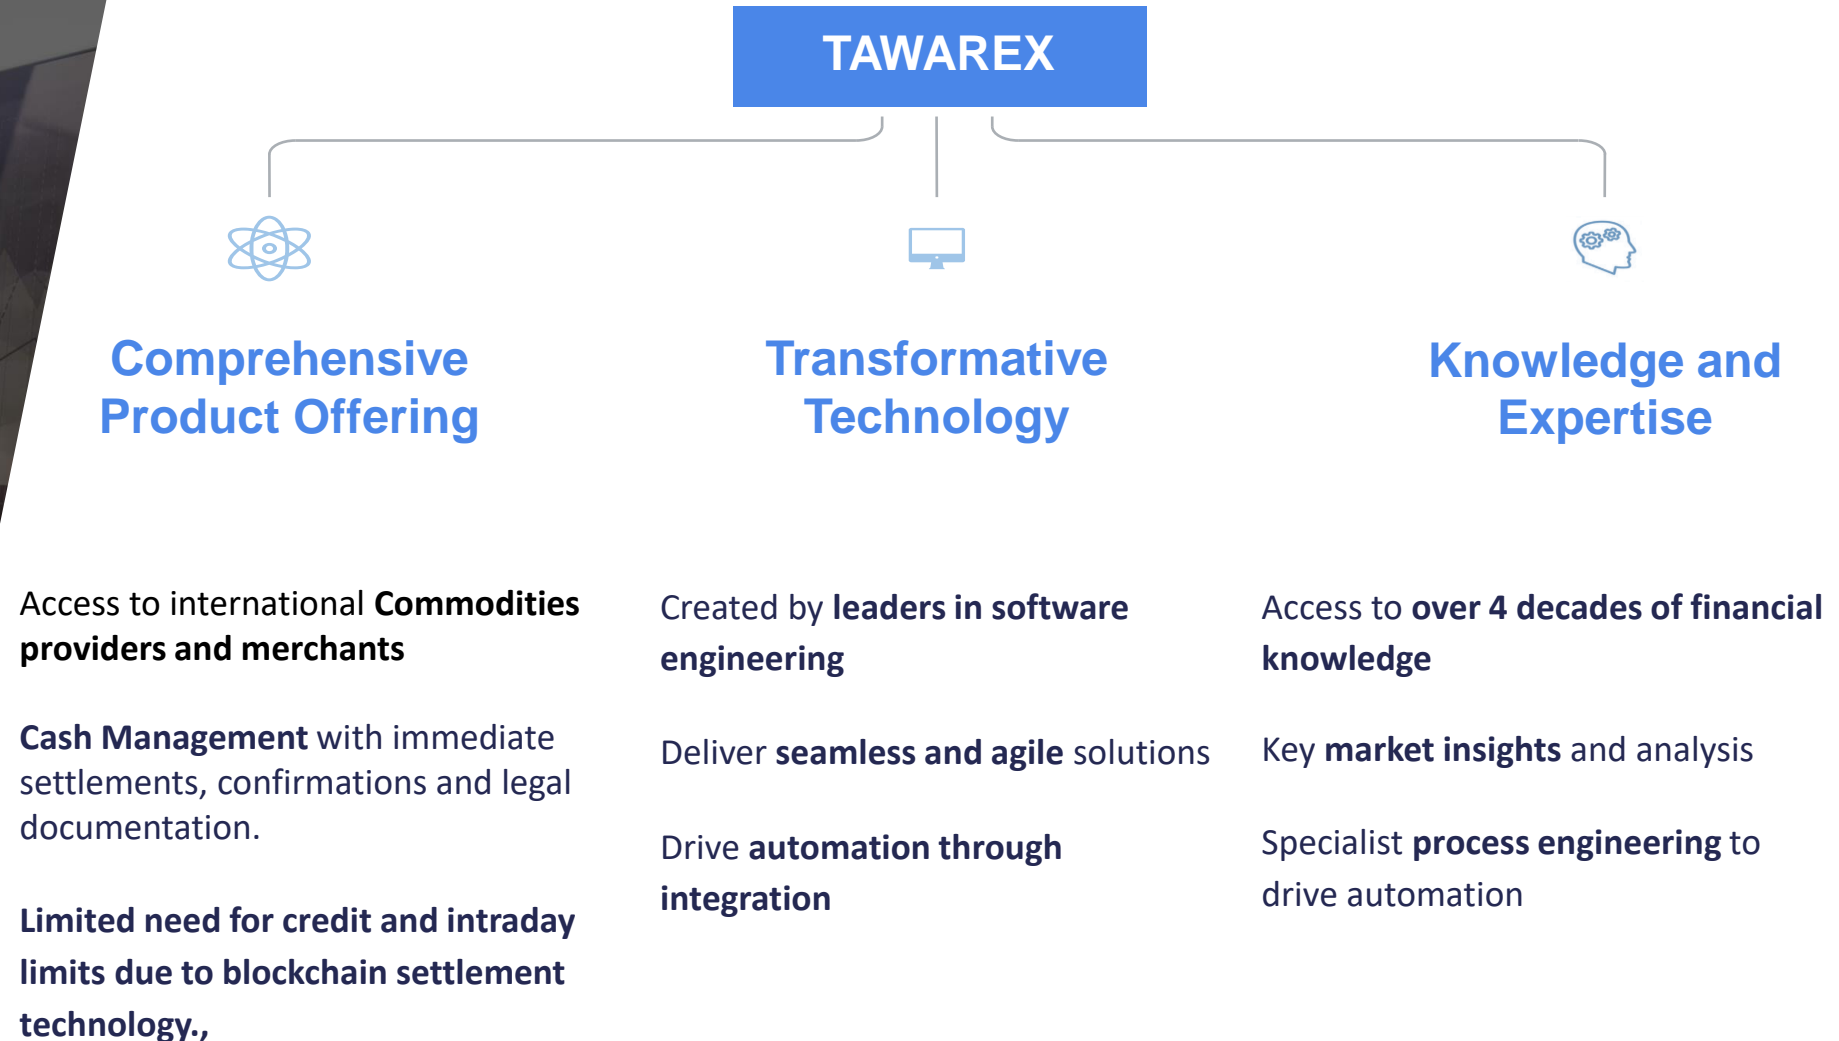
TAWAREX

Comprehensive Product Offering

Transformative Technology

Knowledge and Expertise

Access to international Commodities providers and merchants

Cash Management with immediate settlements, confirmations and legal documentation.

Limited need for credit and intraday limits due to blockchain settlement technology.,

Created by leaders in software engineering

Deliver seamless and agile solutions

Drive automation through integration

Access to over 4 decades of financial knowledge

Key market insights and analysis

Specialist process engineering to drive automation